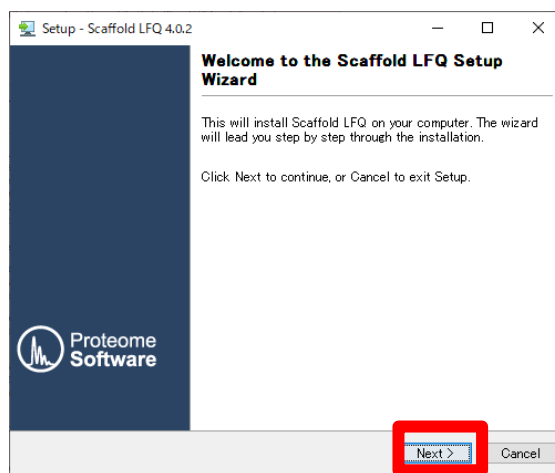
Setup - Scaffold LFQ 4.0.2

Welcome to the Scaffold LFQ Setup Wizard

This will install Scaffold LFQ on your computer. The wizard will lead you step by step through the installation.

Click Next to continue, or Cancel to exit Setup.

Proteome Software

Next >

Cancel